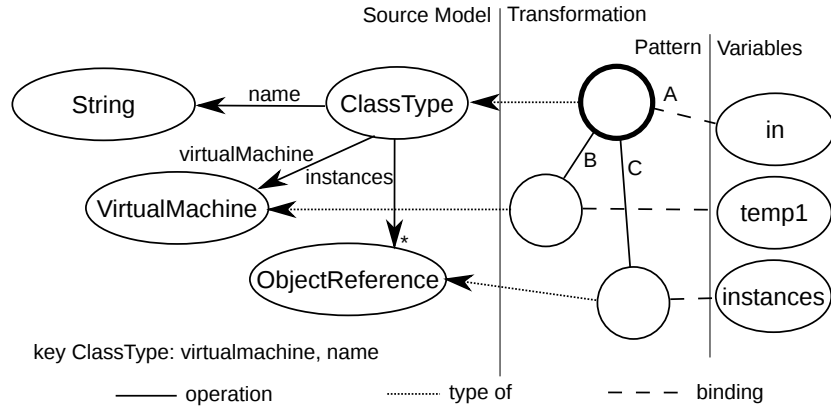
Source Model | Transformation

Pattern | Variables

String

name

ClassType

A

in

virtualMachine

instances

B

C

VirtualMachine

temp1

*

ObjectReference

instances

key ClassType: virtualmachine, name

operation

type of

binding